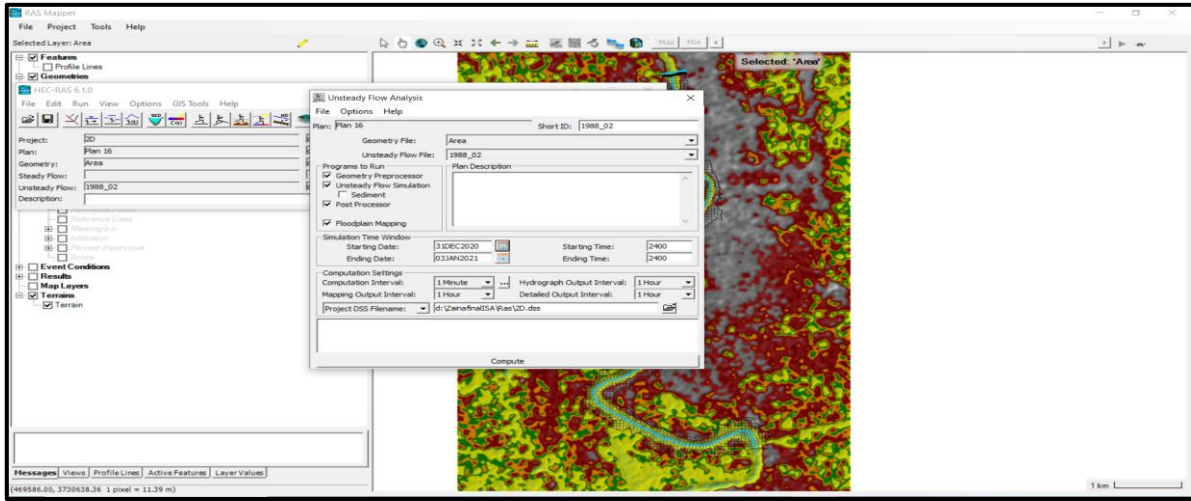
RAS Mapper
File Project Tools Help
Selected Layer: Area
Features
Profile Lines
Geometries
HEC-RAS 6.1.0
File Edit Run View Options GIS Tools Help
Project: 2D
Plan: Plan 16
Geometry: Area
Steady Flow:
Unsteady Flow: 1988_02
Description:
Reference Lines
Manning's n
Infiltration
Percent Impervious
Errors
Event Conditions
Results
Map Layers
Terrains
Terrain
Messages Views Profile Lines Active Features Layer Values
(469586.00, 3730638.36 1 pixel = 11.39 m)
Selected: 'Area'
1 km

Unsteady Flow Analysis
File Options Help
Plan: Plan 16 Short ID: 1988_02
Geometry File: Area
Unsteady Flow File: 1988_02
Programs to Run
Geometry Preprocessor
Unsteady Flow Simulation
Sediment
Post Processor
Floodplain Mapping
Plan Description
Simulation Time Window
Starting Date: 31DEC2020 Starting Time: 2400
Ending Date: 03JAN2021 Ending Time: 2400
Computation Settings
Computation Interval: 1 Minute Hydrograph Output Interval: 1 Hour
Mapping Output Interval: 1 Hour Detailed Output Interval: 1 Hour
Project DSS Filename: d:\ZainafinalISA\Ras\2D.dss
Compute